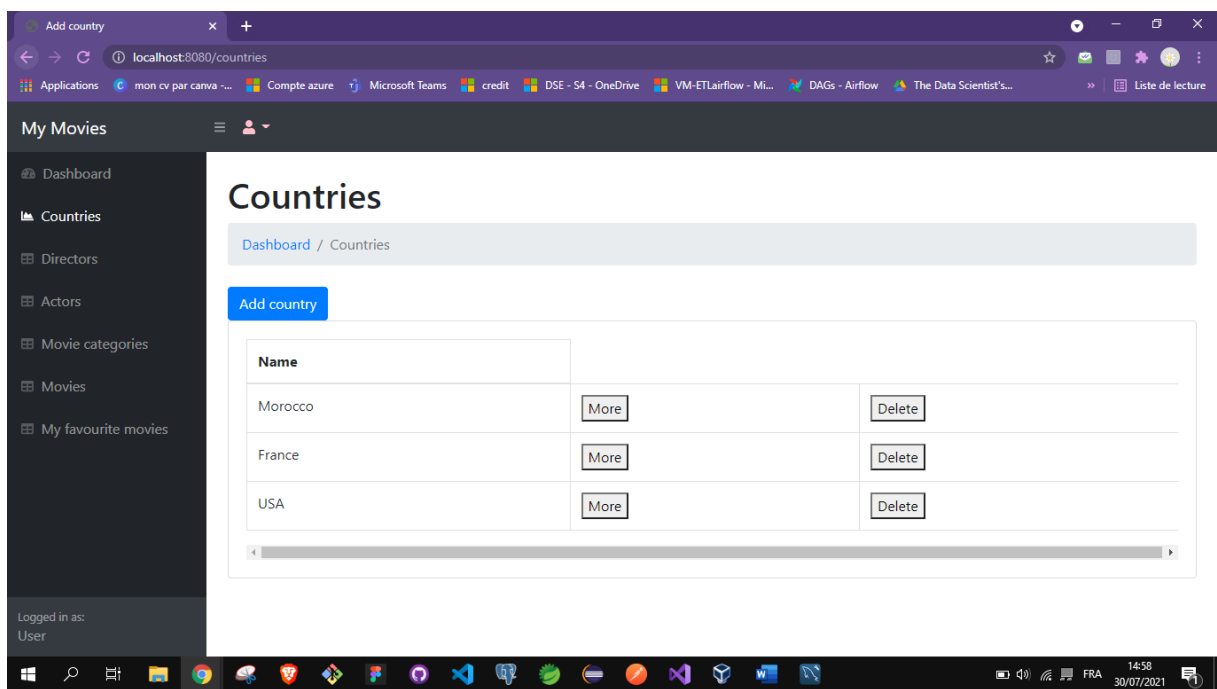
Add country
localhost:8080/countries
Applications mon cv par canva -... Compte azure Microsoft Teams credit DSE - S4 - OneDrive VM-ETLairflow - Mi... DAGs - Airflow The Data Scientist's... » Liste de lecture

My Movies

Dashboard
Countries
Directors
Actors
Movie categories
Movies
My favourite movies

Logged in as:
User

Countries

Dashboard / Countries

Add country

| Name | | |
|---|---|---|
| Morocco | More | Delete |
| France | More | Delete |
| USA | More | Delete |

FRA 14:58 30/07/2021